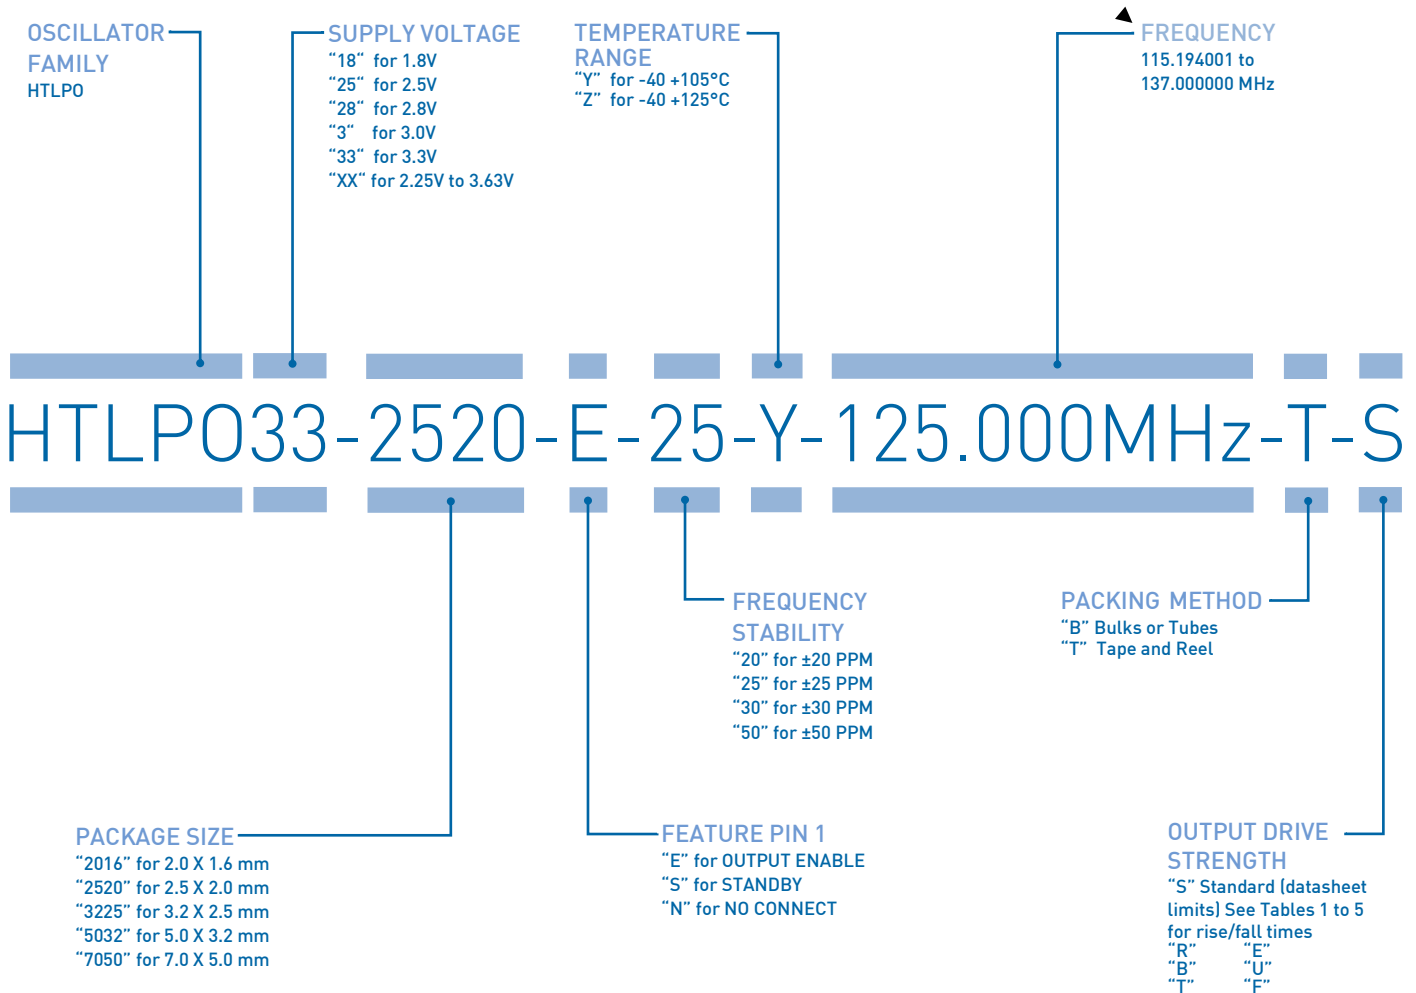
OSCILLATOR FAMILY
HTLPO

SUPPLY VOLTAGE
“18” for 1.8V
“25” for 2.5V
“28” for 2.8V
“3” for 3.0V
“33” for 3.3V
“XX” for 2.25V to 3.63V

TEMPERATURE RANGE
“Y” for -40 +105°C
“Z” for -40 +125°C

FREQUENCY
115.194001 to
137.000000 MHz

HTLPO33-2520-E-25-Y-125.000MHz-T-S

FREQUENCY STABILITY
“20” for ±20 PPM
“25” for ±25 PPM
“30” for ±30 PPM
“50” for ±50 PPM

PACKING METHOD
“B” Bulks or Tubes
“T” Tape and Reel

PACKAGE SIZE
“2016” for 2.0 X 1.6 mm
“2520” for 2.5 X 2.0 mm
“3225” for 3.2 X 2.5 mm
“5032” for 5.0 X 3.2 mm
“7050” for 7.0 X 5.0 mm

FEATURE PIN 1
“E” for OUTPUT ENABLE
“S” for STANDBY
“N” for NO CONNECT

OUTPUT DRIVE STRENGTH
“S” Standard (datasheet limits) See Tables 1 to 5 for rise/fall times
“R” “E”
“B” “U”
“T” “F”